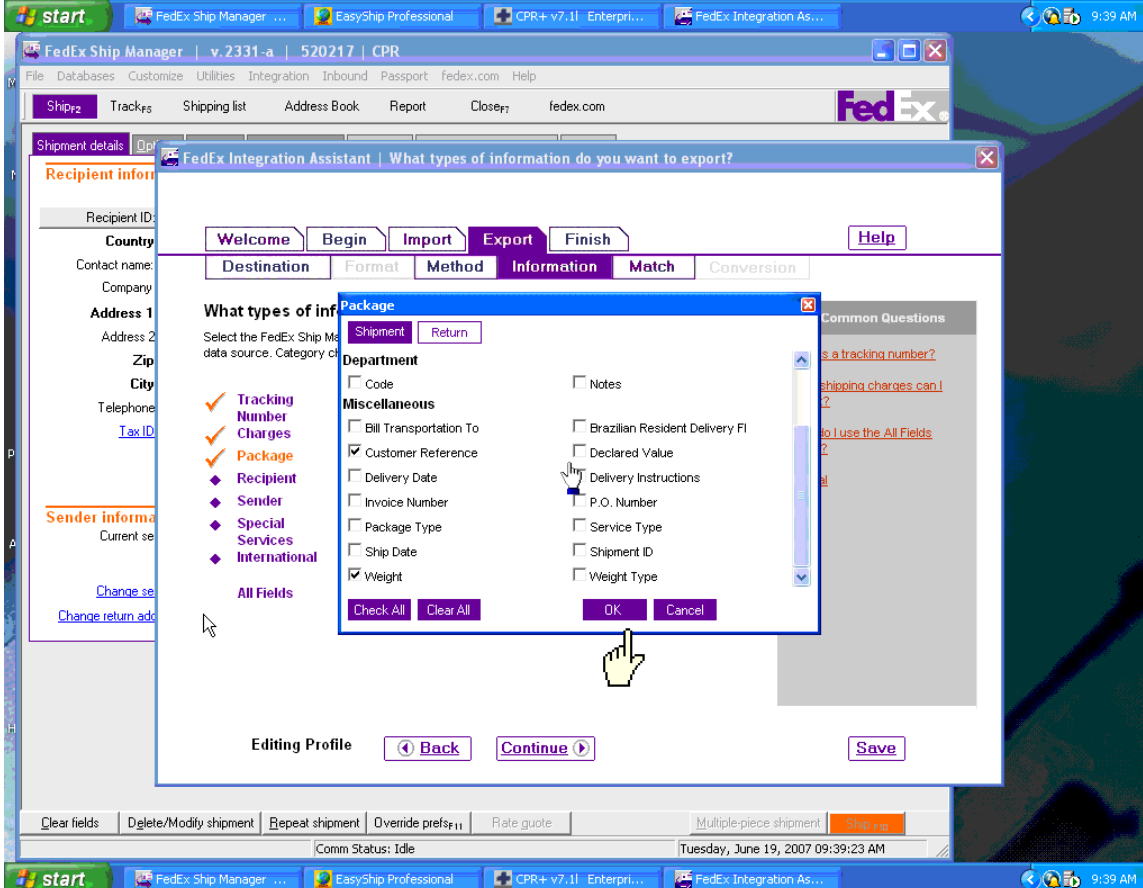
start FedEx Ship Manager ... EasyShip Professional CPR+ v7.1l Enterpri... FedEx Integration As... 9:39 AM

FedEx Ship Manager | v.2331-a | 520217 | CPR

File Databases Customize Utilities Integration Inbound Passport fedex.com Help

Ship F2 Track F5 Shipping list Address Book Report Close F7 fedex.com

FedEx

Shipment details Opt

Recipient infor

Recipient ID:
Country
Contact name:
Company
Address 1
Address 2
Zip
City
Telephone
Tax ID

Sender informa
Current se

Change se
Change return add

FedEx Integration Assistant | What types of information do you want to export?

Welcome Begin Import Export Finish Help

Destination Format Method Information Match Conversion

What types of inf

Select the FedEx Ship Ma data source. Category ch

Tracking Number
Charges
Package
Recipient
Sender
Special Services
International

All Fields

Common Questions

s a tracking number?
shipping charges can I ?
do I use the All Fields ?
al

Package

Shipment Return

Department

Code
Notes

Miscellaneous

Bill Transportation To
Brazilian Resident Delivery Fl
Customer Reference
Declared Value
Delivery Date
Delivery Instructions
Invoice Number
P.O. Number
Package Type
Service Type
Ship Date
Shipment ID
Weight
Weight Type

Check All Clear All OK Cancel

Editing Profile Back Continue Save

Clear fields Delete/Modify shipment Repeat shipment Override prefs F11 Rate quote Multiple-piece shipment Ship F12

Comm Status: Idle Tuesday, June 19, 2007 09:39:23 AM

start FedEx Ship Manager ... EasyShip Professional CPR+ v7.1l Enterpri... FedEx Integration As... 9:39 AM